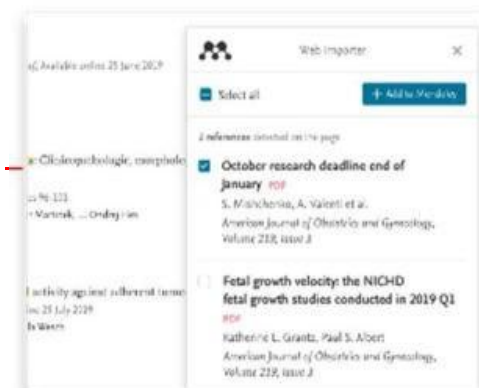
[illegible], Available online 25 June 2019

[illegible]: Clinicopathologic, morphologic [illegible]

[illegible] 96-103
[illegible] Martinek, ... Ondrej Fiala

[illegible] activity against adherent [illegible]
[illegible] 25 July 2019
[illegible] Wei

Web Importer ×

Select all + Add to Mendeley

2 references detected on this page

October research deadline end of January PDF
S. Mishchenko, A. Valenti et al.
American Journal of Obstetrics and Gynecology, Volume 219, issue 3

Fetal growth velocity: the NICHD fetal growth studies conducted in 2019 Q1 PDF
Katherine L. Grantz, Paul S. Albert
American Journal of Obstetrics and Gynecology, Volume 219, issue 3